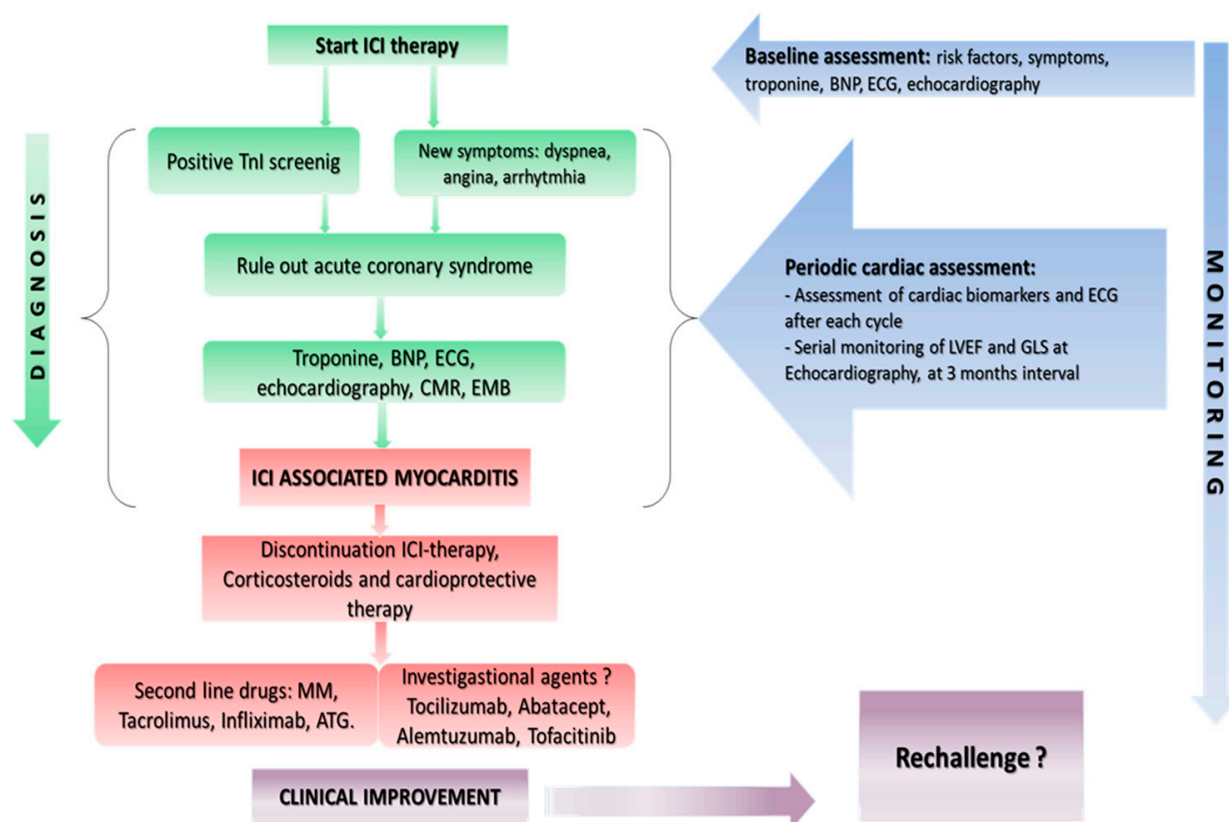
Start ICI therapy

Baseline assessment: risk factors, symptoms, troponine, BNP, ECG, echocardiography

DIAGNOSIS

Positive TnI screenig

New symptoms: dyspnea, angina, arrhytmhia

Rule out acute coronary syndrome

Periodic cardiac assessment:
- Assessment of cardiac biomarkers and ECG after each cycle
- Serial monitoring of LVEF and GLS at Echocardiography, at 3 months interval

MONITORING

Troponine, BNP, ECG, echocardiography, CMR, EMB

ICI ASSOCIATED MYOCARDITIS

Discontinuation ICI-therapy, Corticosteroids and cardioprotective therapy

Second line drugs: MM, Tacrolimus, Infliximab, ATG.

Investigastional agents ? Tocilizumab, Abatacept, Alemtuzumab, Tofacitinib

Rechallenge ?

CLINICAL IMPROVEMENT